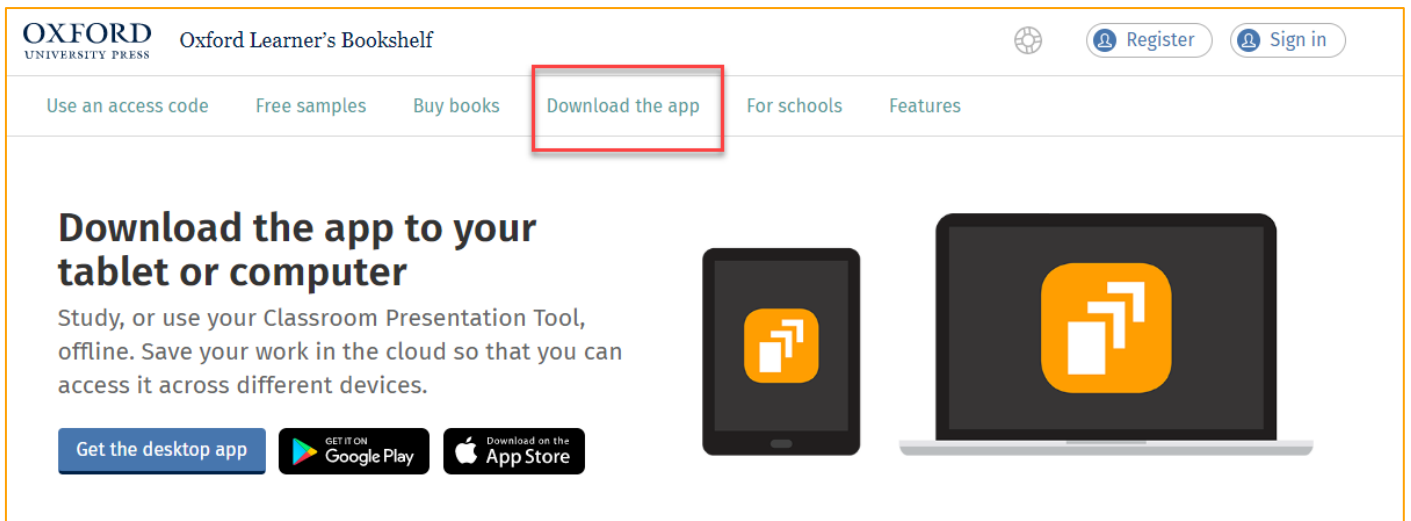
OXFORD
UNIVERSITY PRESS

Oxford Learner's Bookshelf

Register

Sign in

Use an access code
Free samples
Buy books
Download the app
For schools
Features

Download the app to your tablet or computer

Study, or use your Classroom Presentation Tool, offline. Save your work in the cloud so that you can access it across different devices.

Get the desktop app

GET IT ON
Google Play

Download on the
App Store